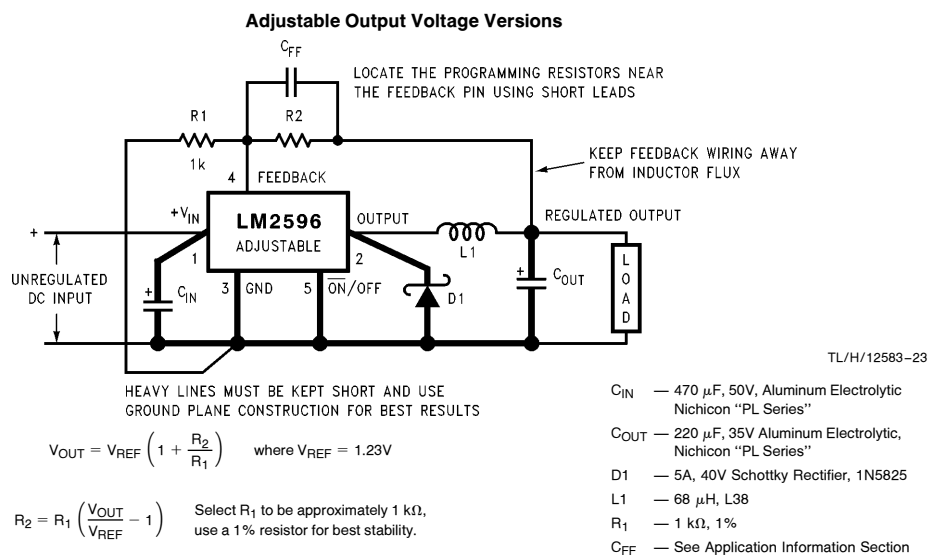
**Adjustable Output Voltage Versions**

$C_{FF}$

LOCATE THE PROGRAMMING RESISTORS NEAR THE FEEDBACK PIN USING SHORT LEADS

R1

R2

1k

4 FEEDBACK

KEEP FEEDBACK WIRING AWAY FROM INDUCTOR FLUX

$+V_{IN}$

LM2596

ADJUSTABLE

OUTPUT

REGULATED OUTPUT

+

UNREGULATED DC INPUT

1

2

L1

$C_{IN}$

3 GND

5 $\overline{ON}$/OFF

D1

$C_{OUT}$

LOAD

TL/H/12583–23

HEAVY LINES MUST BE KEPT SHORT AND USE GROUND PLANE CONSTRUCTION FOR BEST RESULTS

$V_{OUT} = V_{REF}\left(1 + \frac{R_2}{R_1}\right)$ where $V_{REF} = 1.23V$

$R_2 = R_1\left(\frac{V_{OUT}}{V_{REF}} - 1\right)$ Select $R_1$ to be approximately 1 kΩ, use a 1% resistor for best stability.

$C_{IN}$ — 470 μF, 50V, Aluminum Electrolytic Nichicon "PL Series"

$C_{OUT}$ — 220 μF, 35V Aluminum Electrolytic, Nichicon "PL Series"

D1 — 5A, 40V Schottky Rectifier, 1N5825

L1 — 68 μH, L38

$R_1$ — 1 kΩ, 1%

$C_{FF}$ — See Application Information Section